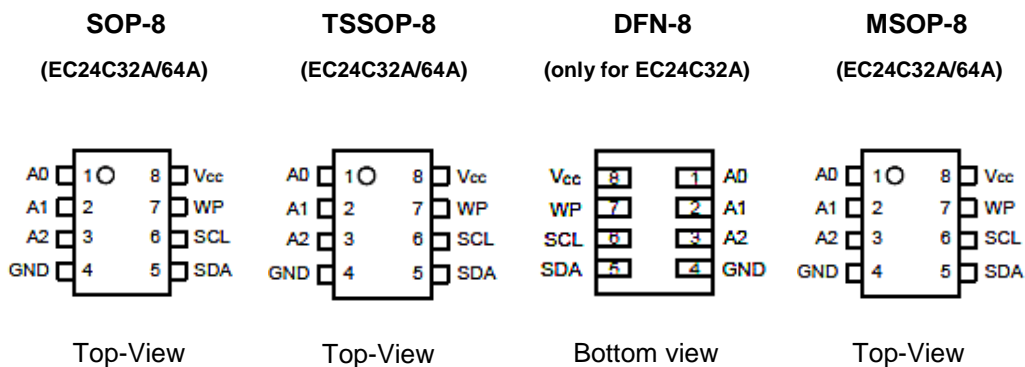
SOP-8
(EC24C32A/64A)

A0 1 8 Vcc
A1 2 7 WP
A2 3 6 SCL
GND 4 5 SDA

Top-View

TSSOP-8
(EC24C32A/64A)

A0 1 8 Vcc
A1 2 7 WP
A2 3 6 SCL
GND 4 5 SDA

Top-View

DFN-8
(only for EC24C32A)

Vcc 8 1 A0
WP 7 2 A1
SCL 6 3 A2
SDA 5 4 GND

Bottom view

MSOP-8
(EC24C32A/64A)

A0 1 8 Vcc
A1 2 7 WP
A2 3 6 SCL
GND 4 5 SDA

Top-View